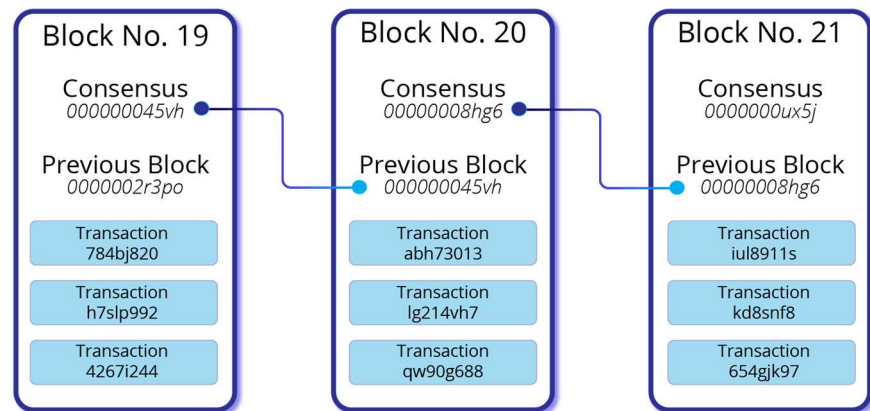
Block No. 19

Consensus
000000045vh

Previous Block
0000002r3po

Transaction
784bj820

Transaction
h7slp992

Transaction
4267i244

Block No. 20

Consensus
00000008hg6

Previous Block
000000045vh

Transaction
abh73013

Transaction
lg214vh7

Transaction
qw90g688

Block No. 21

Consensus
0000000ux5j

Previous Block
00000008hg6

Transaction
iul8911s

Transaction
kd8snf8

Transaction
654gjk97